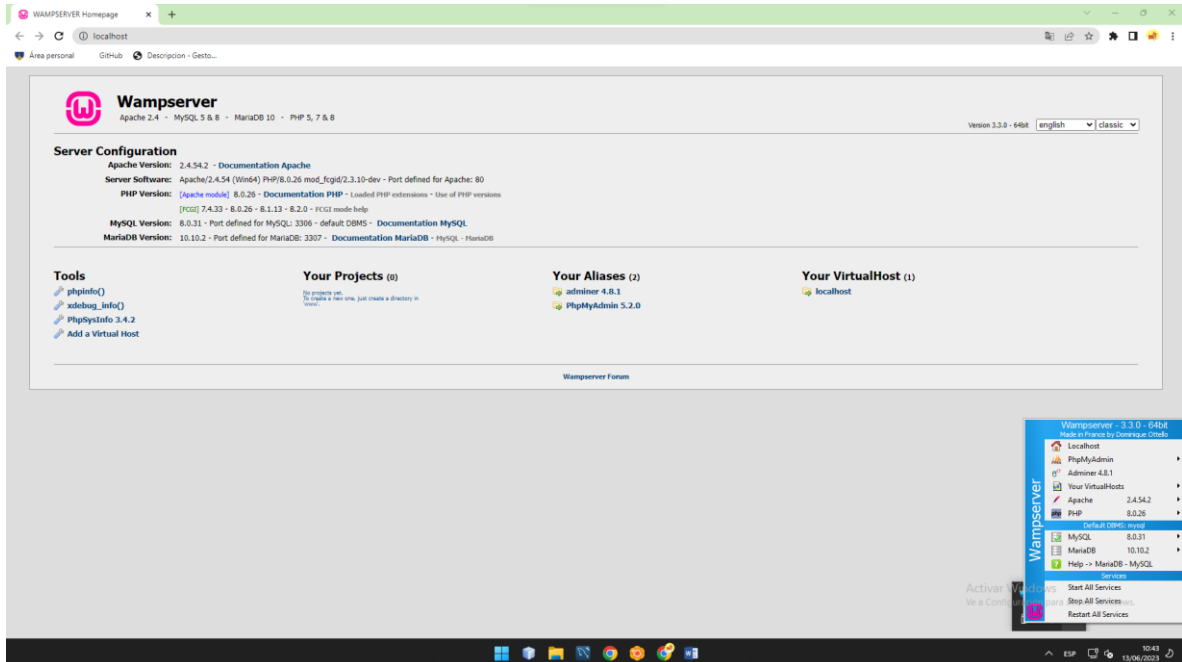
WAMPSERVER Homepage × +

localhost

Área personal GitHub Descripcion - Gesto...

Wampserver
Apache 2.4 - MySQL 5 & 8 - MariaDB 10 - PHP 5, 7 & 8

Version 3.3.0 - 64bit english classic

Server Configuration
Apache Version: 2.4.54.2 - Documentation Apache
Server Software: Apache/2.4.54 (Win64) PHP/8.0.26 mod_fcgid/2.3.10-dev - Port defined for Apache: 80
PHP Version: [Apache module] 8.0.26 - Documentation PHP - Loaded PHP extensions - Use of PHP versions
[FCGI] 7.4.33 - 8.0.26 - 8.1.13 - 8.2.0 - FCGI mode help
MySQL Version: 8.0.31 - Port defined for MySQL: 3306 - default DBMS - Documentation MySQL
MariaDB Version: 10.10.2 - Port defined for MariaDB: 3307 - Documentation MariaDB - MySQL - MariaDB

Tools
phpinfo()
xdebug_info()
PhpSysInfo 3.4.2
Add a Virtual Host

Your Projects (0)
No projects yet.
To create a new one, just create a directory in 'www'.

Your Aliases (2)
adminer 4.8.1
PhpMyAdmin 5.2.0

Your VirtualHost (1)
localhost

Wampserver Forum

Wampserver - 3.3.0 - 64bit
Made in France by Dominique Ottello
Localhost
PhpMyAdmin
Adminer 4.8.1
Your VirtualHosts
Apache 2.4.54.2
PHP 8.0.26
Default DBMS: mysql
MySQL 8.0.31
MariaDB 10.10.2
Help -> MariaDB - MySQL
Services
Start All Services
Stop All Services
Restart All Services
Wampserver

Activar Windows
Ve a Configuración para activar Windows.

ESP 10:43 13/06/2023